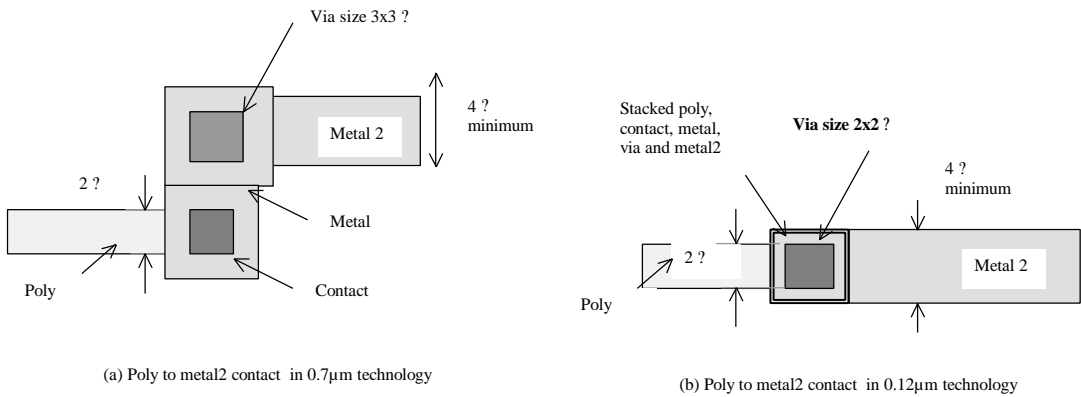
Via size 3x3 ?

4 ? minimum

Metal 2

2 ?

Metal

Poly

Contact

(a) Poly to metal2 contact in 0.7µm technology

Stacked poly, contact, metal, via and metal2

**Via size 2x2** ?

4 ? minimum

2 ?

Metal 2

Poly

(b) Poly to metal2 contact in 0.12µm technology